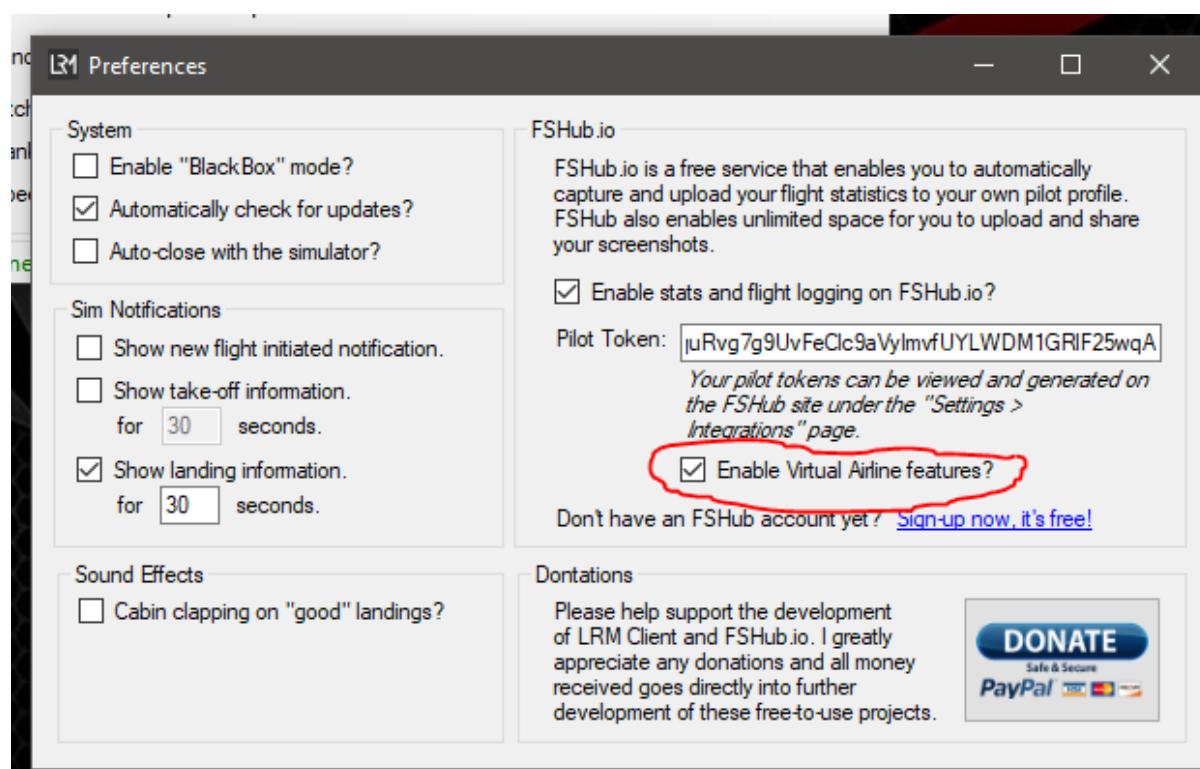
LRM Preferences

System
Enable "BlackBox" mode?
Automatically check for updates?
Auto-close with the simulator?

Sim Notifications
Show new flight initiated notification.
Show take-off information.
for 30 seconds.
Show landing information.
for 30 seconds.

Sound Effects
Cabin clapping on "good" landings?

FSHub.io
FSHub.io is a free service that enables you to automatically capture and upload your flight statistics to your own pilot profile. FSHub also enables unlimited space for you to upload and share your screenshots.

Enable stats and flight logging on FSHub.io?
Pilot Token: µRvg7g9UvFeClc9aVylmvfUYLWDM1GRIF25wqA
Your pilot tokens can be viewed and generated on the FSHub site under the "Settings > Integrations" page.
Enable Virtual Airline features?
Don't have an FSHub account yet? Sign-up now, it's free!

Dontations
Please help support the development of LRM Client and FSHub.io. I greatly appreciate any donations and all money received goes directly into further development of these free-to-use projects.
DONATE
Safe & Secure
PayPal